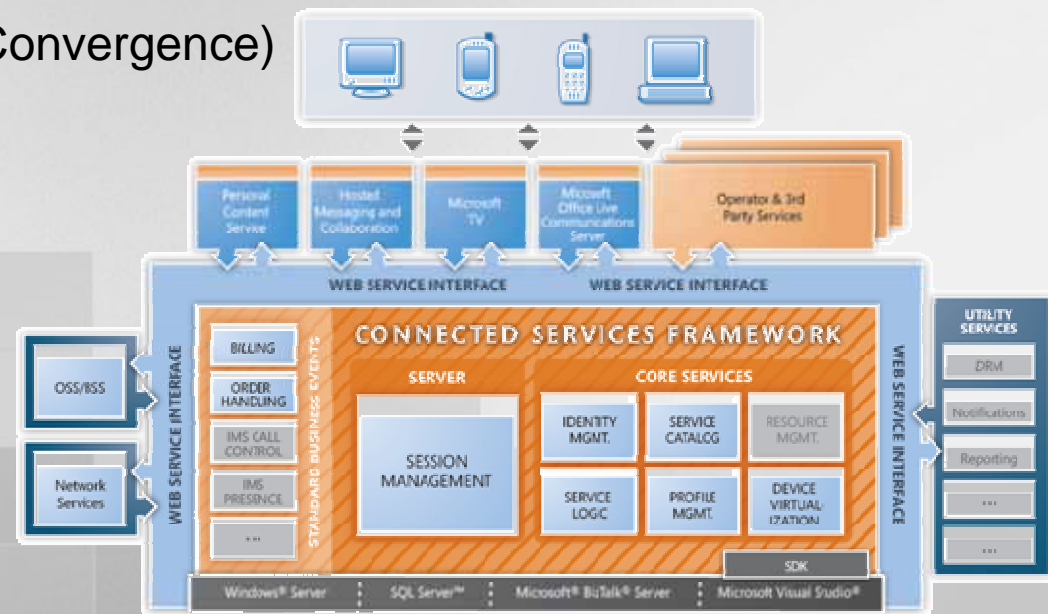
Convergence)

Personal Content Service

Hosted Messaging and Collaboration

Microsoft TV

Microsoft Office Live Communications Server

Operator & 3rd Party Services

WEB SERVICE INTERFACE

WEB SERVICE INTERFACE

OSS/BSS

Network Services

WEB SERVICE INTERFACE

BILLING

ORDER HANDLING

IMS CALL CONTROL

IMS PRESENCE

...

STANDARD BUSINESS EVENTS

CONNECTED SERVICES FRAMEWORK

SERVER

SESSION MANAGEMENT

CORE SERVICES

IDENTITY MGMT.

SERVICE CATALOG

RESOURCE MGMT.

SERVICE LOGIC

PROFILE MGMT.

DEVICE VIRTUALIZATION

SDK

WEB SERVICE INTERFACE

UTILITY SERVICES

DRM

Notifications

Reporting

...

...

Windows® Server

SQL Server™

Microsoft® BizTalk® Server

Microsoft Visual Studio®